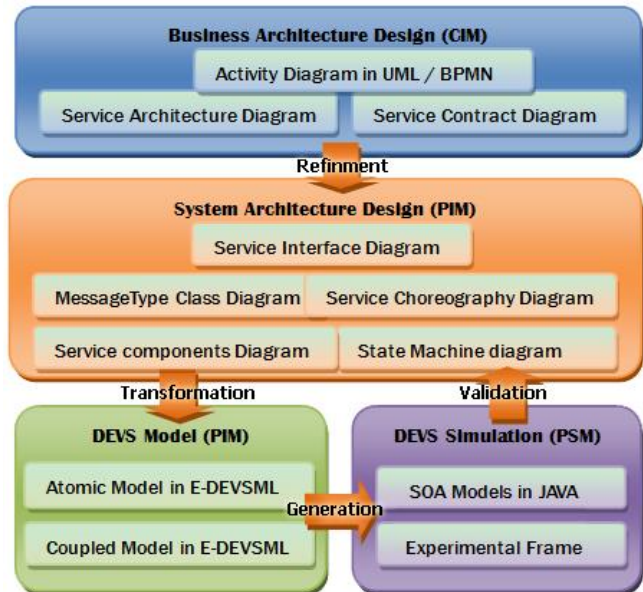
Business Architecture Design (CIM)

Activity Diagram in UML / BPMN

Service Architecture Diagram

Service Contract Diagram

Refinment

System Architecture Design (PIM)

Service Interface Diagram

MessageType Class Diagram

Service Choreography Diagram

Service components Diagram

State Machine diagram

Transformation

Validation

DEVS Model (PIM)

Atomic Model in E-DEVSML

Coupled Model in E-DEVSML

Generation

DEVS Simulation (PSM)

SOA Models in JAVA

Experimental Frame